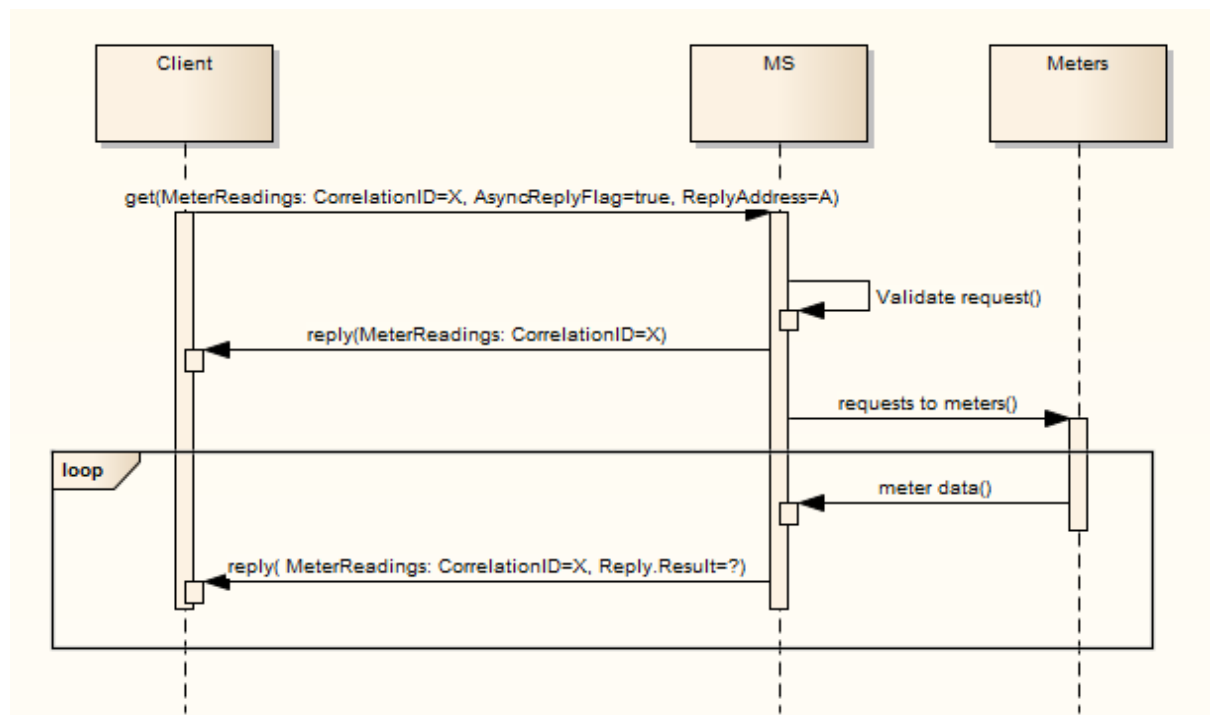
Client

MS

Meters

get(MeterReadings: CorrelationID=X, AsyncReplyFlag=true, ReplyAddress=A)

Validate request()

reply(MeterReadings: CorrelationID=X)

requests to meters()

loop

meter data()

reply( MeterReadings: CorrelationID=X, Reply.Result=?)